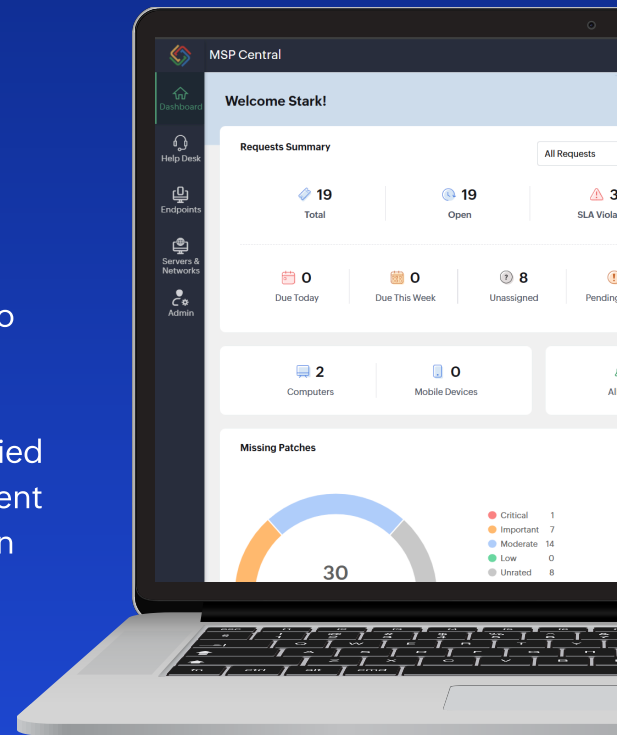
o

ied
ent
n

MSP Central

Dashboard

Help Desk

Endpoints

Servers & Networks

Admin

Welcome Stark!

Requests Summary

All Requests

19
Total

19
Open

3
SLA Viola

0
Due Today

0
Due This Week

8
Unassigned

Pendin

2
Computers

0
Mobile Devices

Al

Missing Patches

30

Critical 1
Important 7
Moderate 14
Low 0
Unrated 8